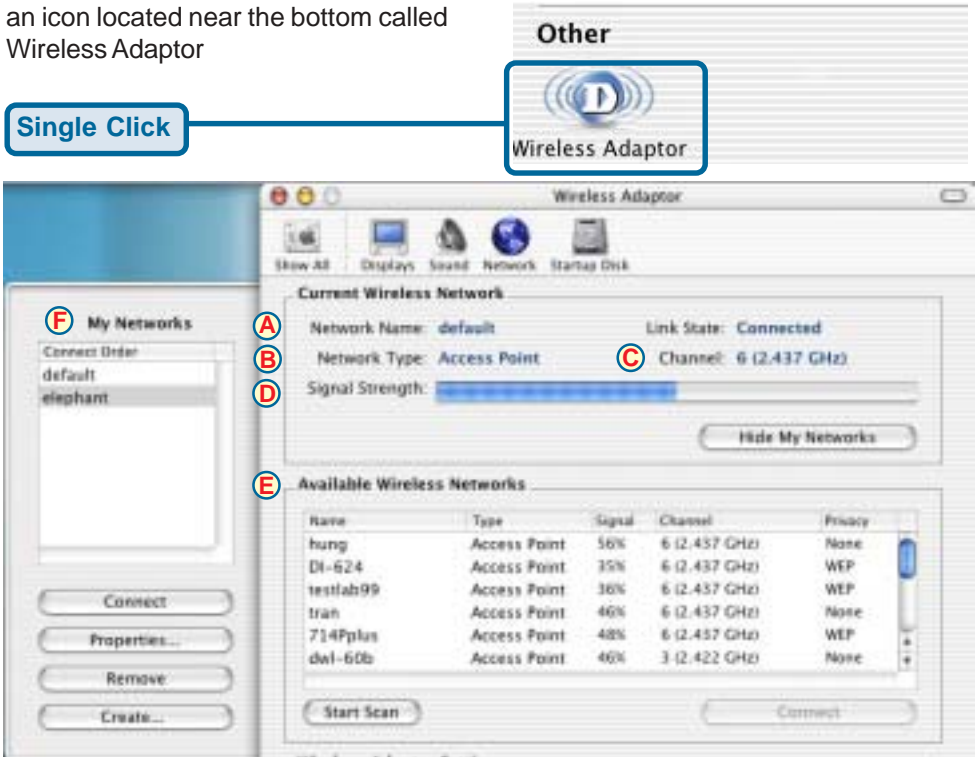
an icon located near the bottom called Wireless Adaptor

Other

Wireless Adaptor

Single Click

Wireless Adaptor

Show All Displays Sound Network Startup Disk

F My Networks

Connect Order
default
elephant

Connect
Properties...
Remove
Create...

Current Wireless Network

A Network Name: default Link State: Connected
B Network Type: Access Point C Channel: 6 (2.437 GHz)
D Signal Strength:

Hide My Networks

E Available Wireless Networks

| Name | Type | Signal | Channel | Privacy |
|---|---|---|---|---|
| hung | Access Point | 56% | 6 (2.437 GHz) | None |
| DI-624 | Access Point | 35% | 6 (2.437 GHz) | WEP |
| testlab99 | Access Point | 36% | 6 (2.437 GHz) | WEP |
| tran | Access Point | 46% | 6 (2.437 GHz) | None |
| 714Pplus | Access Point | 48% | 6 (2.437 GHz) | WEP |
| dwl-60b | Access Point | 46% | 3 (2.422 GHz) | None |

Start Scan

Connect

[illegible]